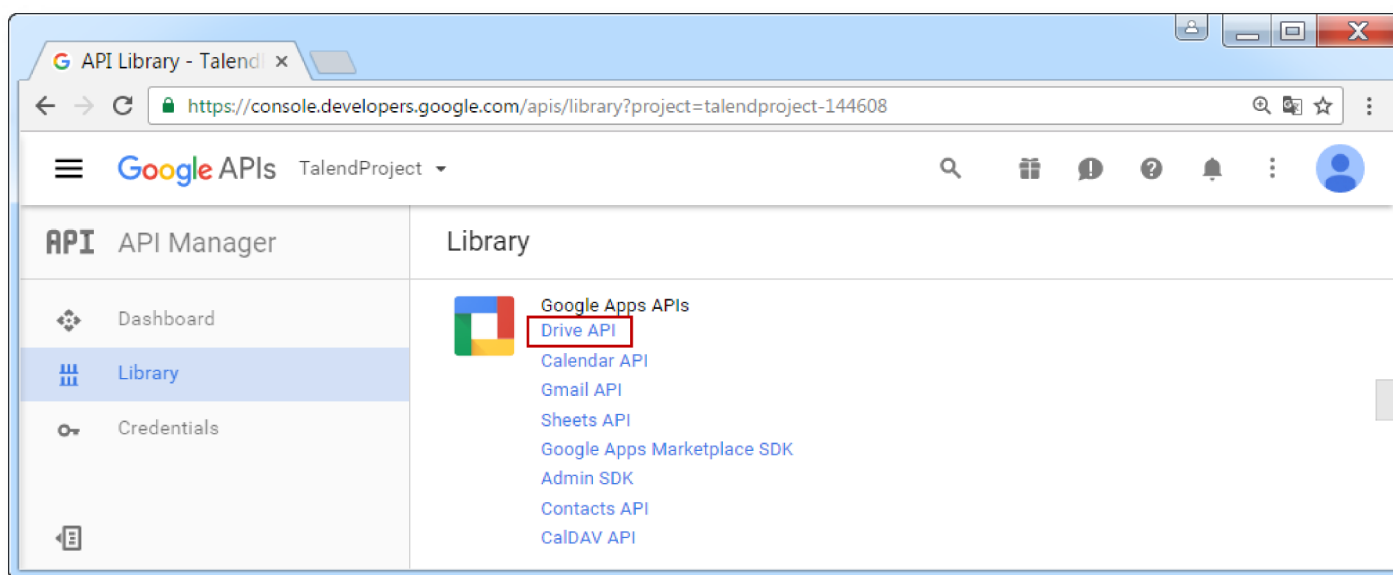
API Library - Talend ×

https://console.developers.google.com/apis/library?project=talendproject-144608

Google APIs TalendProject

API API Manager

Dashboard

Library

Credentials

Library

Google Apps APIs

Drive API

Calendar API

Gmail API

Sheets API

Google Apps Marketplace SDK

Admin SDK

Contacts API

CalDAV API